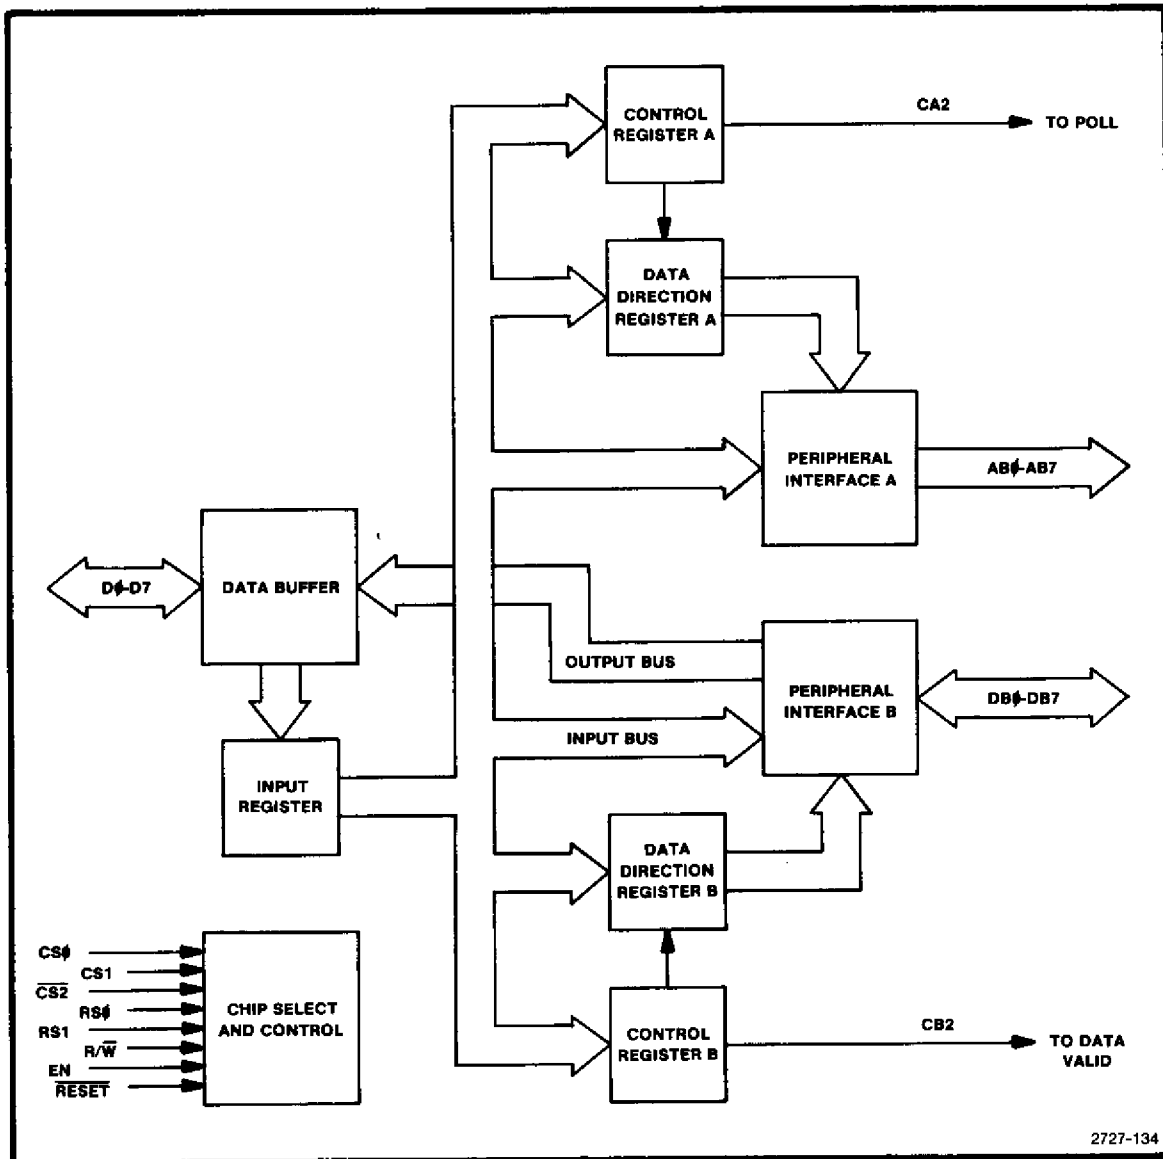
CONTROL REGISTER A

CA2

TO POLL

DATA DIRECTION REGISTER A

PERIPHERAL INTERFACE A

AB$\emptyset$-AB7

D$\emptyset$-D7

DATA BUFFER

OUTPUT BUS

PERIPHERAL INTERFACE B

DB$\emptyset$-DB7

INPUT BUS

INPUT REGISTER

DATA DIRECTION REGISTER B

CS$\emptyset$

CS1

$\overline{CS2}$

RS$\emptyset$

RS1

R/$\overline{W}$

EN

$\overline{RESET}$

CHIP SELECT AND CONTROL

CONTROL REGISTER B

CB2

TO DATA VALID

2727-134